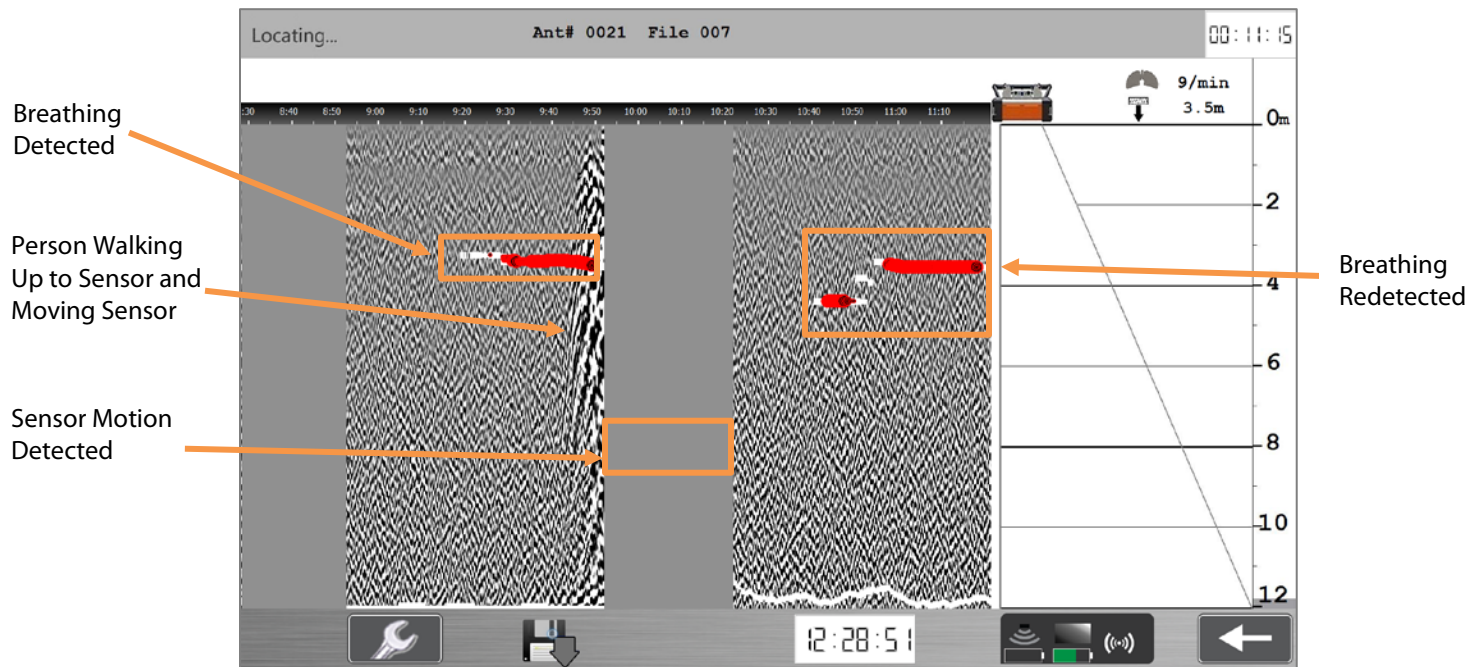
Locating...

Ant# 0021 File 007

00:11:15

:30 8:40 8:50 9:00 9:10 9:20 9:30 9:40 9:50 10:00 10:10 10:20 10:30 10:40 10:50 11:00 11:10

9/min
3.5m

0m
2
4
6
8
10
12

Breathing Detected

Person Walking Up to Sensor and Moving Sensor

Sensor Motion Detected

Breathing Redetected

12:28:51